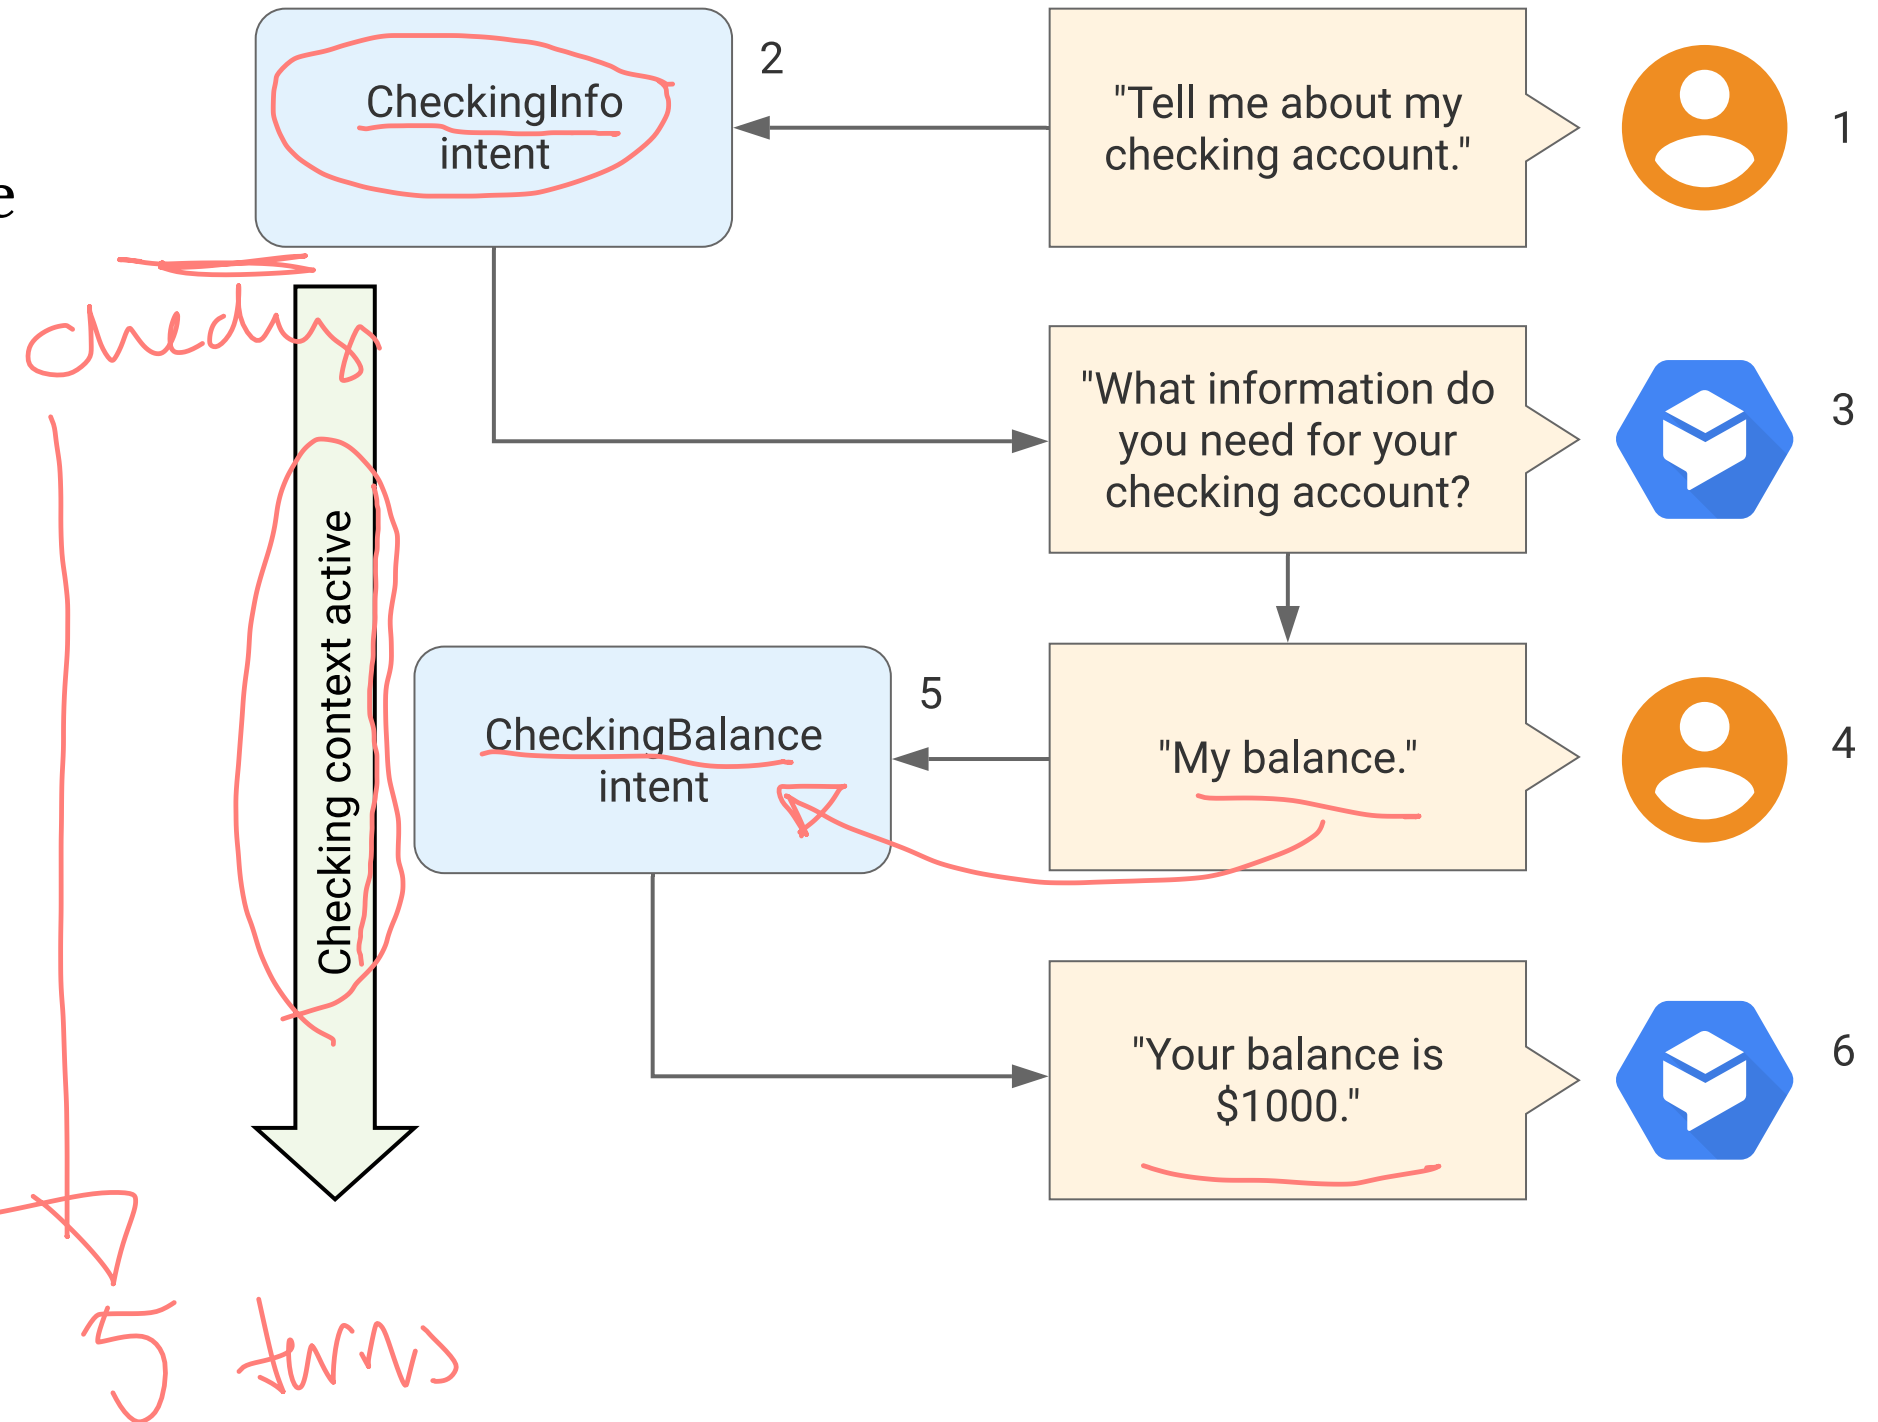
e

CheckingInfo intent

2

"Tell me about my checking account."

1

checks

Checking context active

"What information do you need for your checking account?

3

CheckingBalance intent

5

"My balance."

4

"Your balance is $1000."

6

5 turns